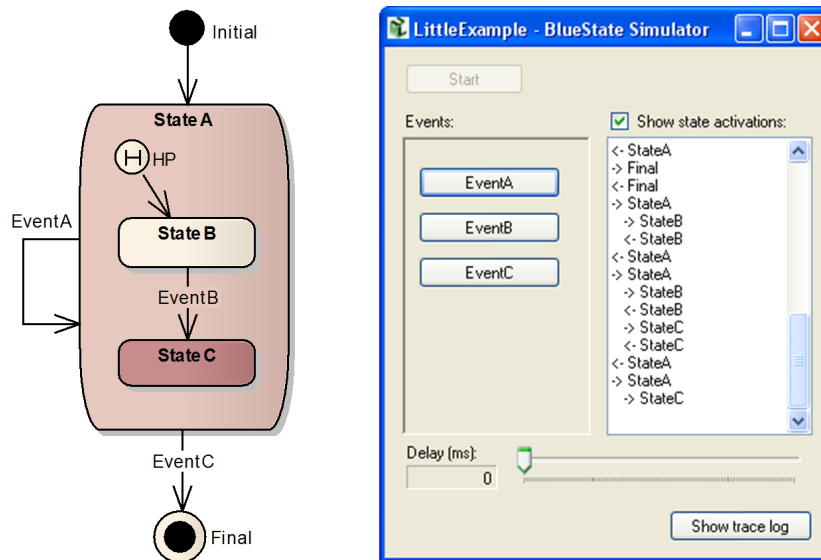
Initial

State A

H HP

EventA

State B

EventB

State C

EventC

Final

LittleExample - BlueState Simulator

Start

Events:

EventA

EventB

EventC

Show state activations:

<- StateA
-> Final
<- Final
-> StateA
-> StateB
<- StateB
<- StateA
-> StateA
-> StateB
<- StateB
-> StateC
<- StateC
<- StateA
-> StateA
-> StateC

Delay (ms):

0

Show trace log